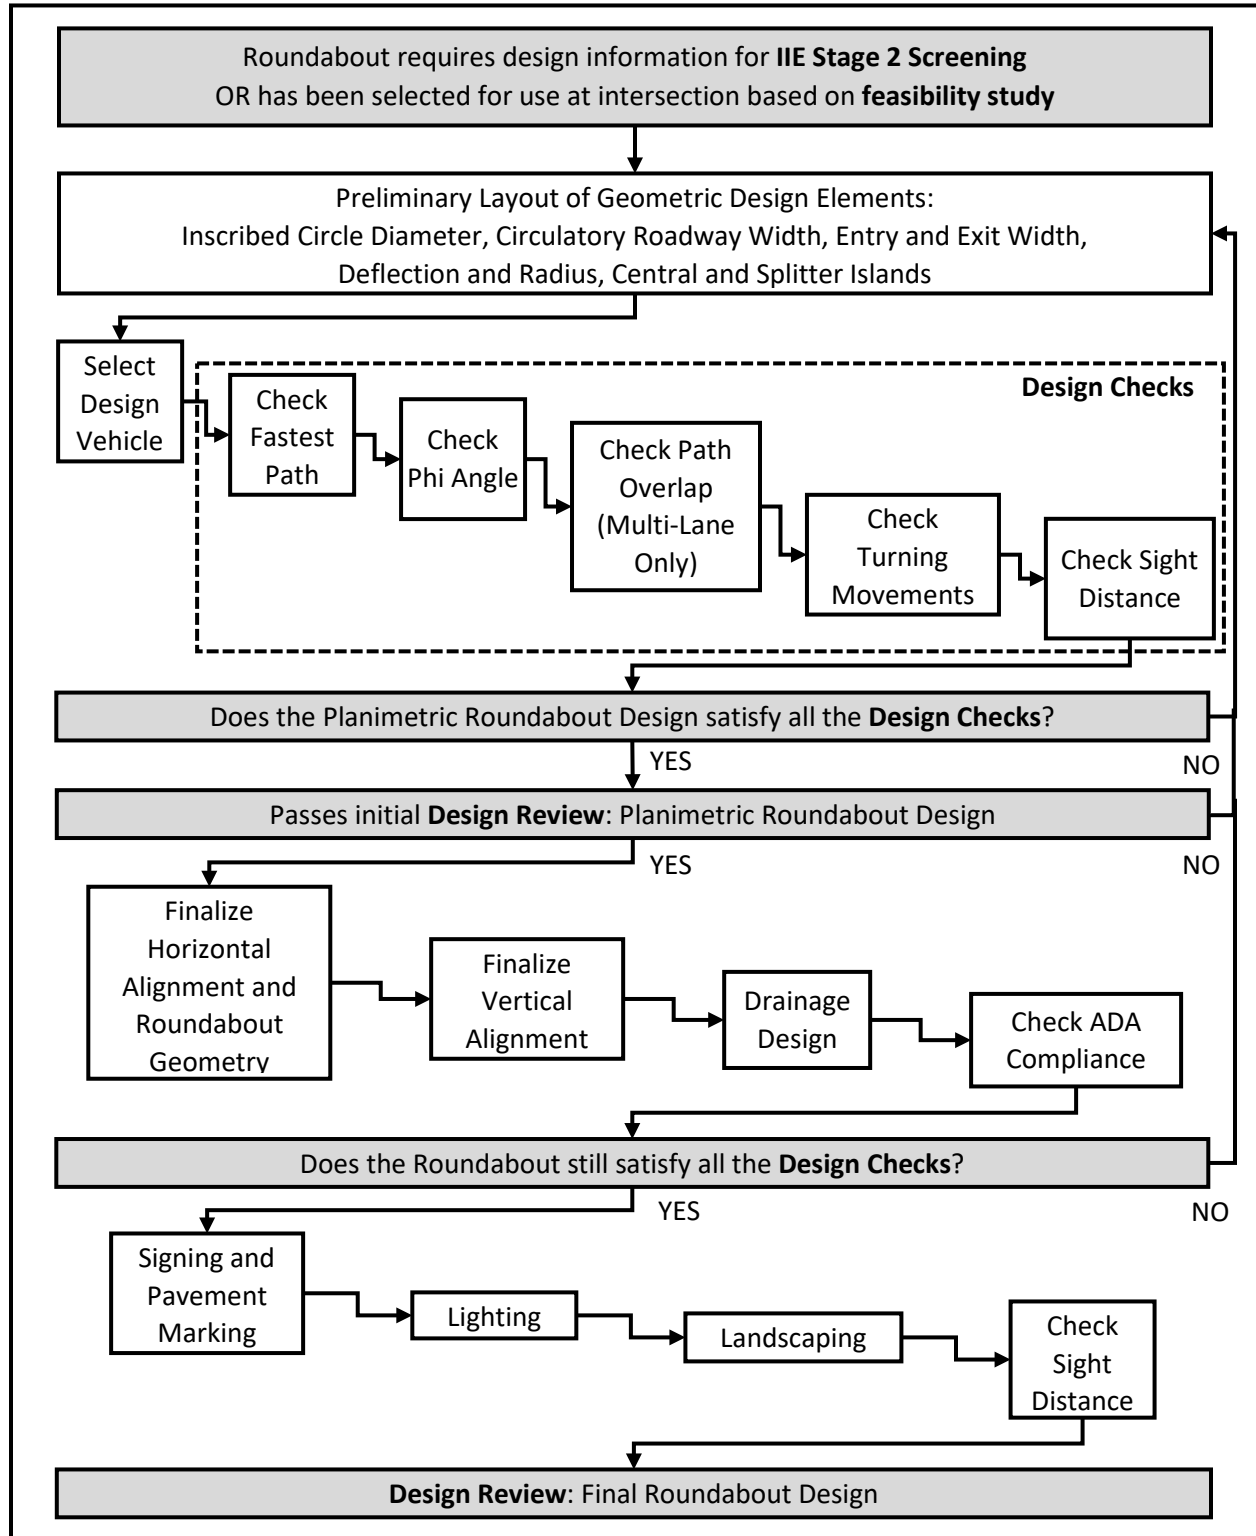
Roundabout requires design information for IIE Stage 2 Screening
OR has been selected for use at intersection based on feasibility study

Preliminary Layout of Geometric Design Elements:
Inscribed Circle Diameter, Circulatory Roadway Width, Entry and Exit Width, Deflection and Radius, Central and Splitter Islands

Select Design Vehicle

Design Checks

Check Fastest Path

Check Phi Angle

Check Path Overlap (Multi-Lane Only)

Check Turning Movements

Check Sight Distance

Does the Planimetric Roundabout Design satisfy all the Design Checks?

YES

NO

Passes initial Design Review: Planimetric Roundabout Design

YES

NO

Finalize Horizontal Alignment and Roundabout Geometry

Finalize Vertical Alignment

Drainage Design

Check ADA Compliance

Does the Roundabout still satisfy all the Design Checks?

YES

NO

Signing and Pavement Marking

Lighting

Landscaping

Check Sight Distance

Design Review: Final Roundabout Design